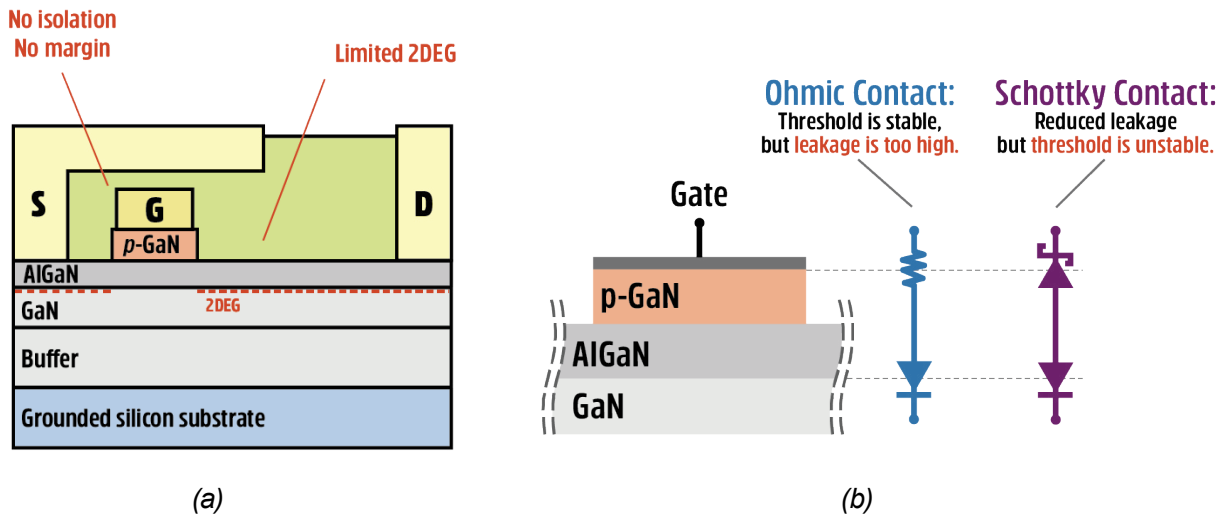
No isolation
No margin

Limited 2DEG

S

G

p-GaN

D

AlGaN

GaN

2DEG

Buffer

Grounded silicon substrate

(a)

Ohmic Contact:
Threshold is stable, but leakage is too high.

Schottky Contact:
Reduced leakage but threshold is unstable.

Gate

p-GaN

AlGaN

GaN

(b)